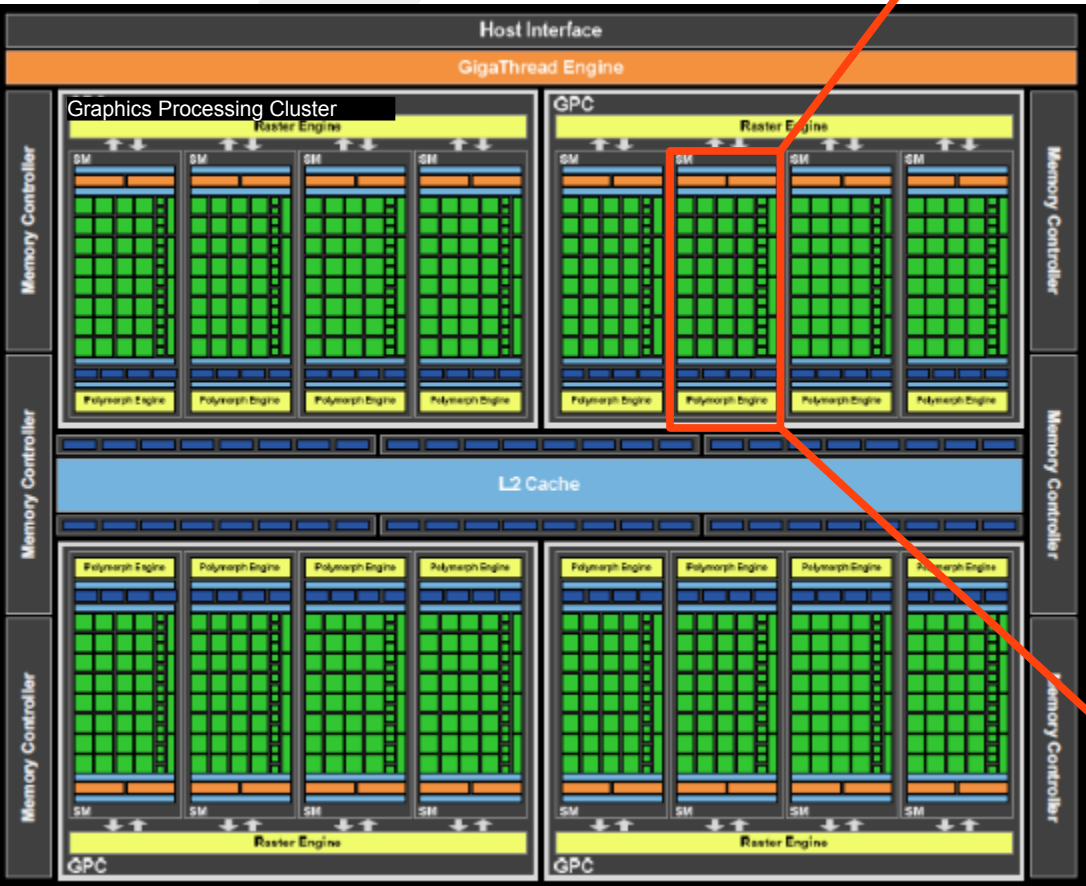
Host Interface

GigaThread Engine

Memory Controller

Memory Controller

Memory Controller

Graphics Processing Cluster

Raster Engine

SM SM SM SM

Polymorph Engine Polymorph Engine Polymorph Engine Polymorph Engine

GPC

Raster Engine

SM SM SM SM

Polymorph Engine Polymorph Engine Polymorph Engine Polymorph Engine

Memory Controller

Memory Controller

Memory Controller

L2 Cache

Polymorph Engine Polymorph Engine Polymorph Engine Polymorph Engine

SM SM SM SM

Raster Engine

GPC

Polymorph Engine Polymorph Engine Polymorph Engine Polymorph Engine

SM SM SM SM

Raster Engine

GPC